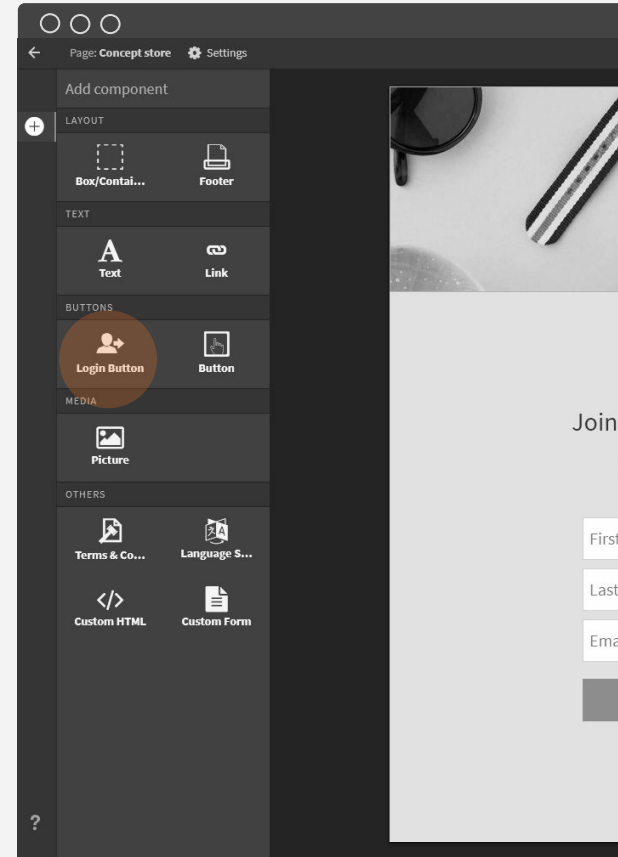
Page: Concept store Settings

Add component

LAYOUT

Box/Contai...

Footer

TEXT

Text

Link

BUTTONS

Login Button

Button

MEDIA

Picture

OTHERS

Terms & Co...

Language S...

Custom HTML

Custom Form

?

Join

First

Last

Ema